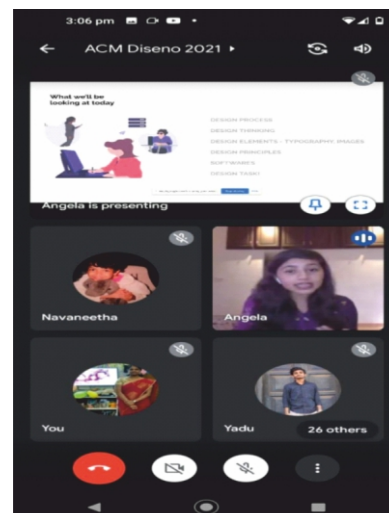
3:06 pm

ACM Diseno 2021 ▸

What we'll be looking at today

DESIGN PROCESS
DESIGN THINKING
DESIGN ELEMENTS - TYPOGRAPHY, IMAGES
DESIGN PRINCIPLES
SOFTWARES
DESIGN TASK

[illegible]

Angela is presenting

Navaneetha

Angela

You

Yadu

26 others